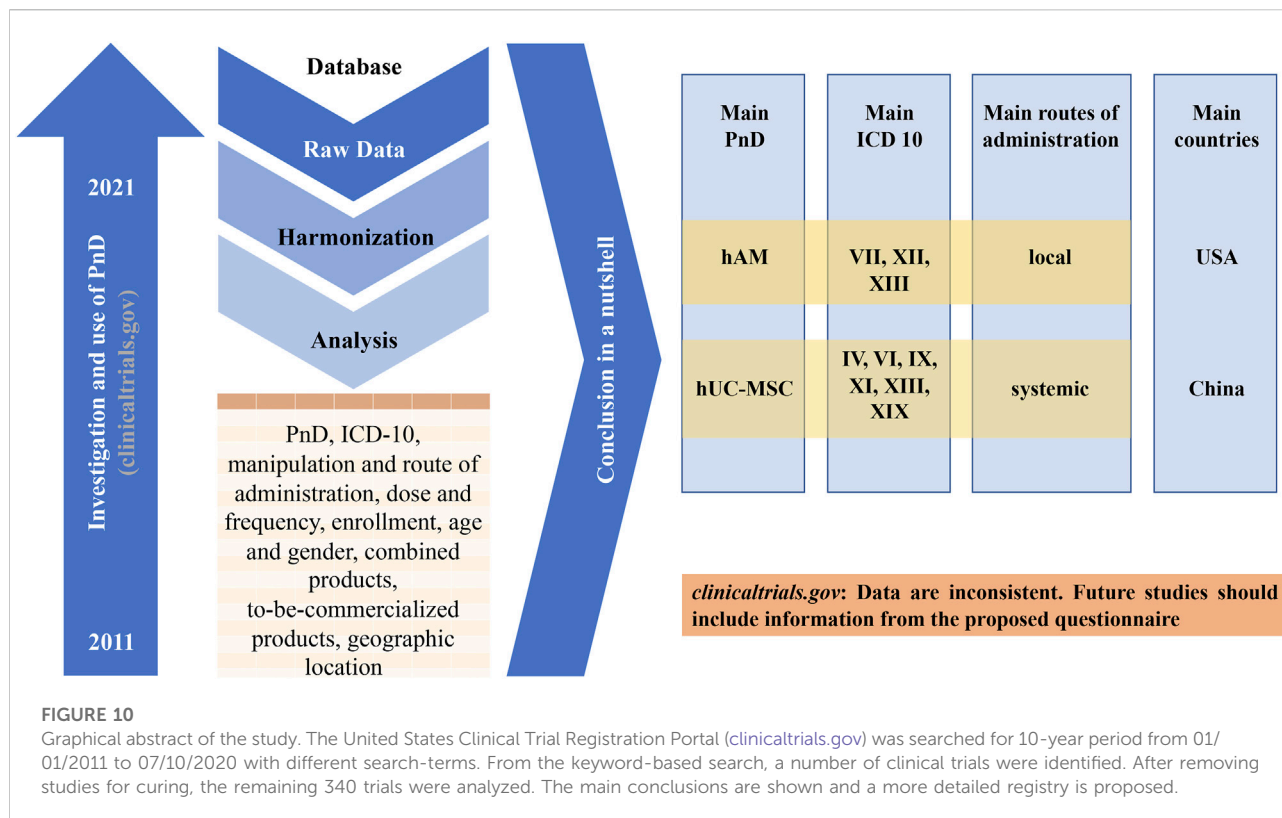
2021

Investigation and use of PnD (clinicaltrials.gov)

2011

Database

Raw Data

Harmonization

Analysis

PnD, ICD-10, manipulation and route of administration, dose and frequency, enrollment, age and gender, combined products, to-be-commercialized products, geographic location

Conclusion in a nutshell

| Main PnD | Main ICD 10 | Main routes of administration | Main countries |
|---|---|---|---|
| hAM | VII, XII, XIII | local | USA |
| hUC-MSC | IV, VI, IX, XI, XIII, XIX | systemic | China |

*clinicaltrials.gov*: Data are inconsistent. Future studies should include information from the proposed questionnaire

FIGURE 10
Graphical abstract of the study. The United States Clinical Trial Registration Portal (clinicaltrials.gov) was searched for 10-year period from 01/01/2011 to 07/10/2020 with different search-terms. From the keyword-based search, a number of clinical trials were identified. After removing studies for curing, the remaining 340 trials were analyzed. The main conclusions are shown and a more detailed registry is proposed.